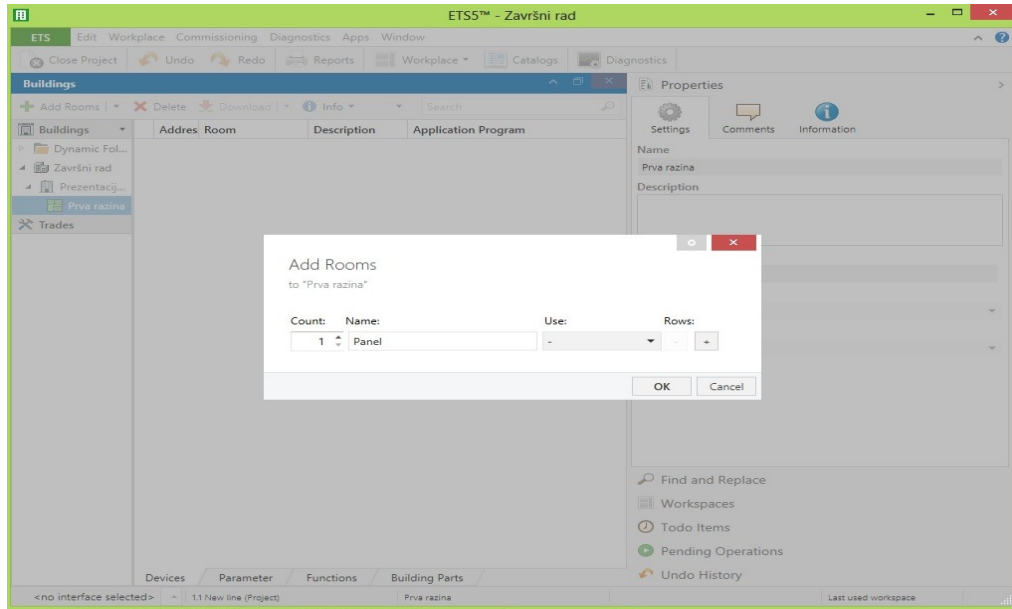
ETS5™ - Završni rad

ETS Edit Workplace Commissioning Diagnostics Apps Window

Close Project Undo Redo Reports Workplace Catalogs Diagnostics

Buildings

Add Rooms Delete Download Info Search

Buildings

Addres Room Description Application Program

Dynamic Fol...
Završni rad
Prezentacij...
Prva razina
Trades

Properties

Settings Comments Information

Name
Prva razina
Description

Add Rooms
to "Prva razina"

Count: Name: Use: Rows:
1 Panel -

OK Cancel

Find and Replace
Workspaces
Todo Items
Pending Operations
Undo History

Devices Parameter Functions Building Parts

<no interface selected> 1.1 New line (Project) Prva razina Last used workspace